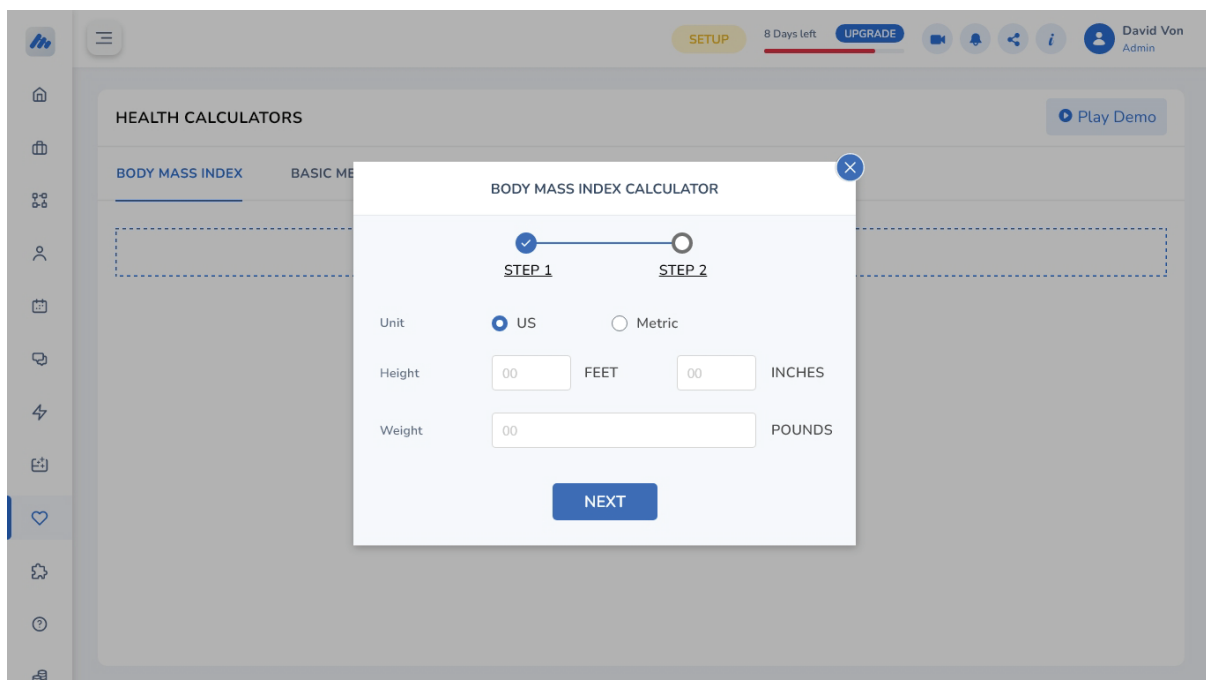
SETUP 8 Days left UPGRADE

David Von
Admin

HEALTH CALCULATORS

Play Demo

BODY MASS INDEX BASIC ME

BODY MASS INDEX CALCULATOR

STEP 1 STEP 2

Unit US Metric

Height 00 FEET 00 INCHES

Weight 00 POUNDS

NEXT